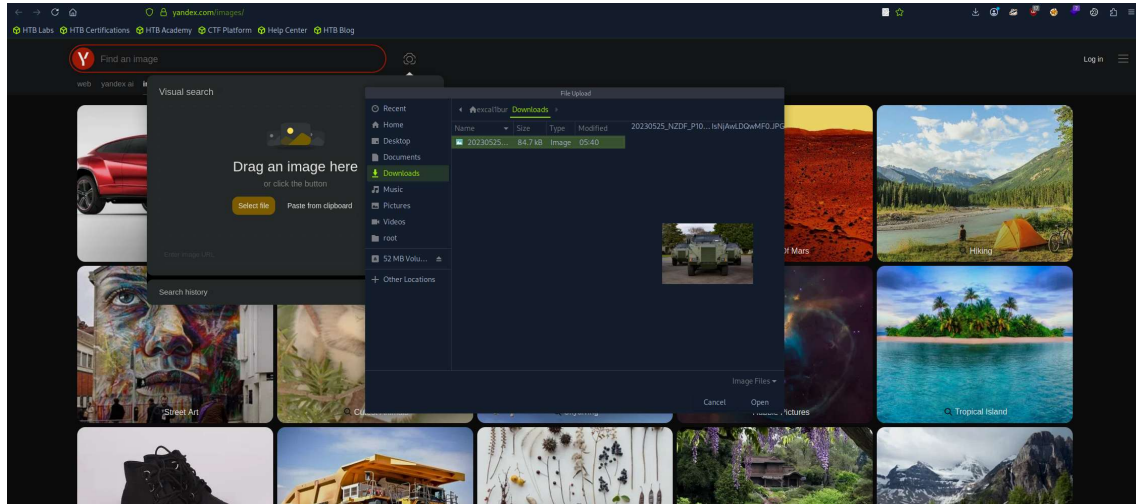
yandex.com/images/

HTB Labs HTB Certifications HTB Academy CTF Platform Help Center HTB Blog

Find an image

Log in

web yandex ai

Visual search

Drag an image here
or click the button

Select file Paste from clipboard

Enter image URL

Search history

File Upload

Recent
Home
Desktop
Documents
Downloads
Music
Pictures
Videos
root
52 MB Volu...
+ Other Locations

excal1bur Downloads

| Name | Size | Type | Modified |
|---|---|---|---|
| 20230525... | 84.7 kB | Image | 05:40 |

20230525_NZDF_P10... IsNjAwLDQwMF0.JPG

Image Files

Cancel Open

Of Mars

Hiking

Street Art

Tropical Island